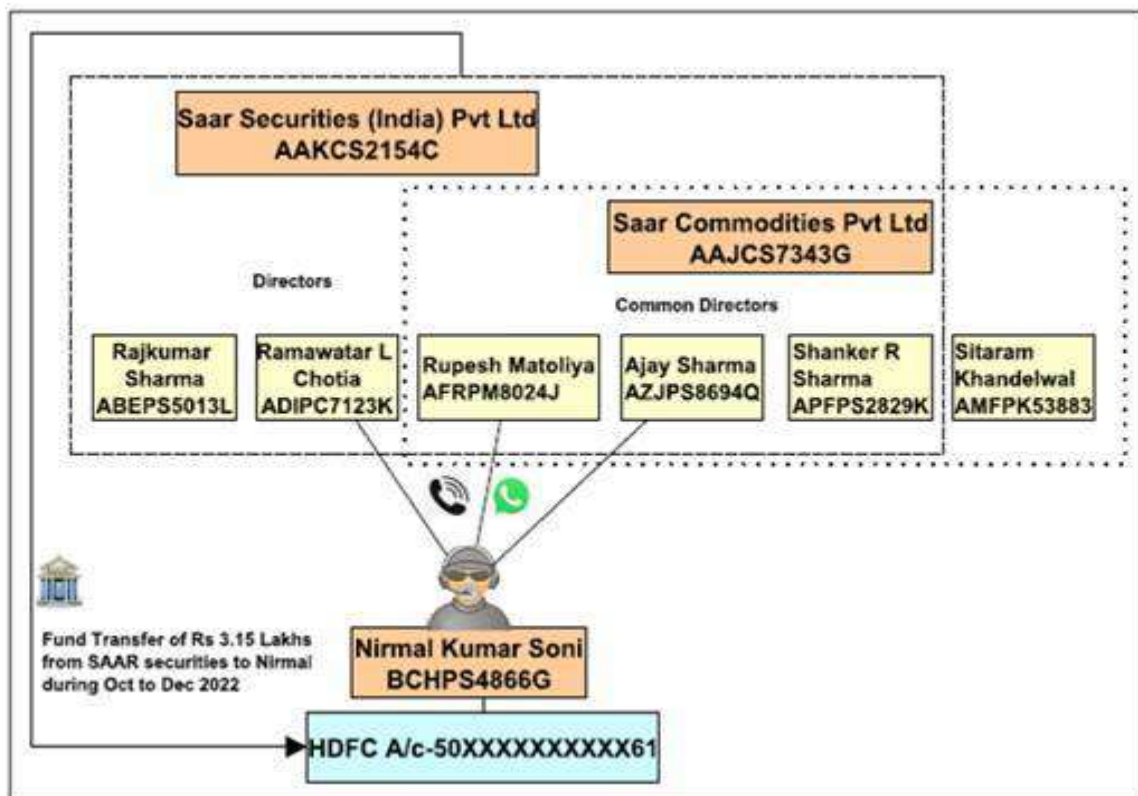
Saar Securities (India) Pvt Ltd
AAKCS2154C

Saar Commodities Pvt Ltd
AAJCS7343G

Directors

Common Directors

Rajkumar Sharma
ABEPS5013L

Ramawatar L Chotia
ADIPC7123K

Rupesh Matoliya
AFRPM8024J

Ajay Sharma
AZJPS8694Q

Shanker R Sharma
APFPS2829K

Sitaram Khandelwal
AMFPK53883

Fund Transfer of Rs 3.15 Lakhs from SAAR securities to Nirmal during Oct to Dec 2022

Nirmal Kumar Soni
BCHPS4866G

HDFC A/c-50XXXXXXXXXX61